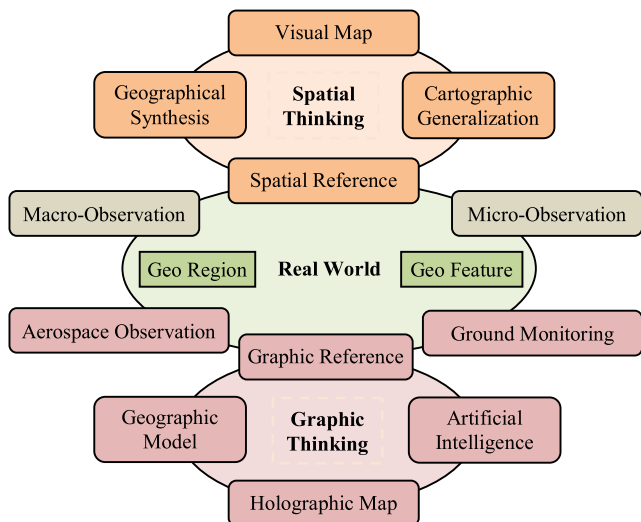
Visual Map

Geographical Synthesis

Spatial Thinking

Cartographic Generalization

Spatial Reference

Macro-Observation

Micro-Observation

Geo Region

Real World

Geo Feature

Aerospace Observation

Ground Monitoring

Graphic Reference

Geographic Model

Graphic Thinking

Artificial Intelligence

Holographic Map